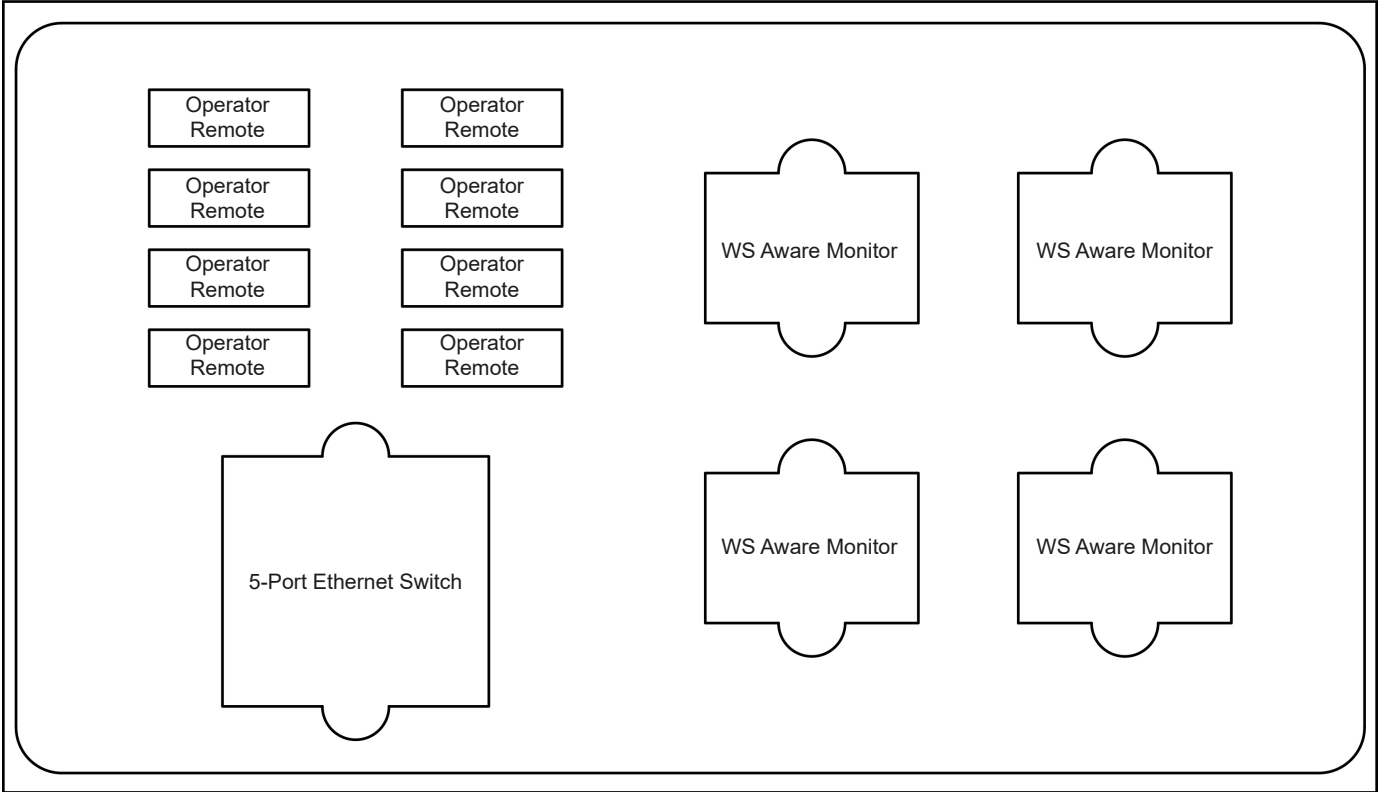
Operator Remote

Operator Remote

Operator Remote

Operator Remote

Operator Remote

Operator Remote

Operator Remote

Operator Remote

WS Aware Monitor

WS Aware Monitor

5-Port Ethernet Switch

WS Aware Monitor

WS Aware Monitor